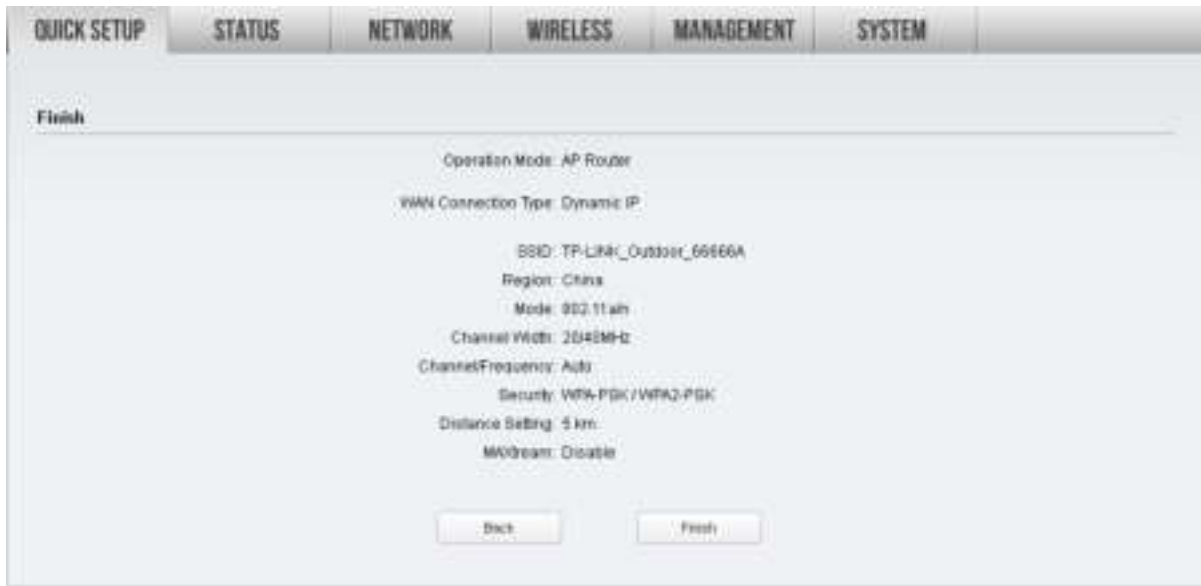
QUICK SETUP | STATUS | NETWORK | WIRELESS | MANAGEMENT | SYSTEM

Finish

Operation Mode: AP Router

WAN Connection Type: Dynamic IP

SSID: TP-LINK_Outdoor_66666A
Region: China
Mode: 802.11a/n
Channel Width: 20/40MHz
Channel/Frequency: Auto
Security: WPA-PSK / WPA2-PSK
Distance Setting: 5 km
MAXtream: Disable

Back Finish